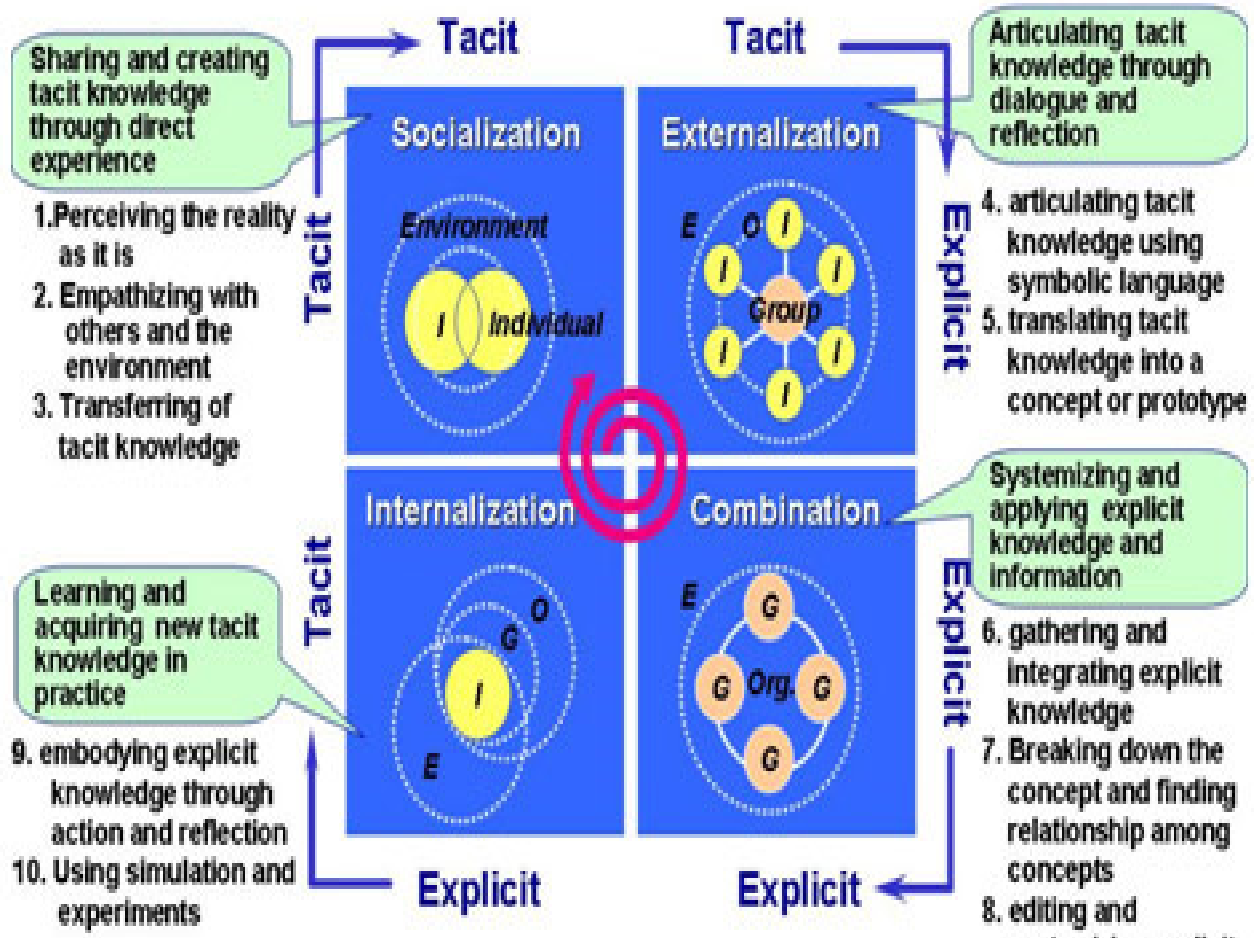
Tacit

Tacit

Sharing and creating tacit knowledge through direct experience

Articulating tacit knowledge through dialogue and reflection

1.Perceiving the reality as it is

2. Empathizing with others and the environment

3. Transferring of tacit knowledge

Tacit

Socialization

Environment

I

Individual

Externalization

E

O

I

I

I

Group

I

I

I

I

Explicit

4. articulating tacit knowledge using symbolic language

5. translating tacit knowledge into a concept or prototype

Internalization

Tacit

O

G

I

E

Combination

Systemizing and applying explicit knowledge and information

E

G

G

Org.

G

G

Explicit

Learning and acquiring new tacit knowledge in practice

9. embodying explicit knowledge through action and reflection

10. Using simulation and experiments

6. gathering and integrating explicit knowledge

7. Breaking down the concept and finding relationship among concepts

8. editing and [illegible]

Explicit

Explicit